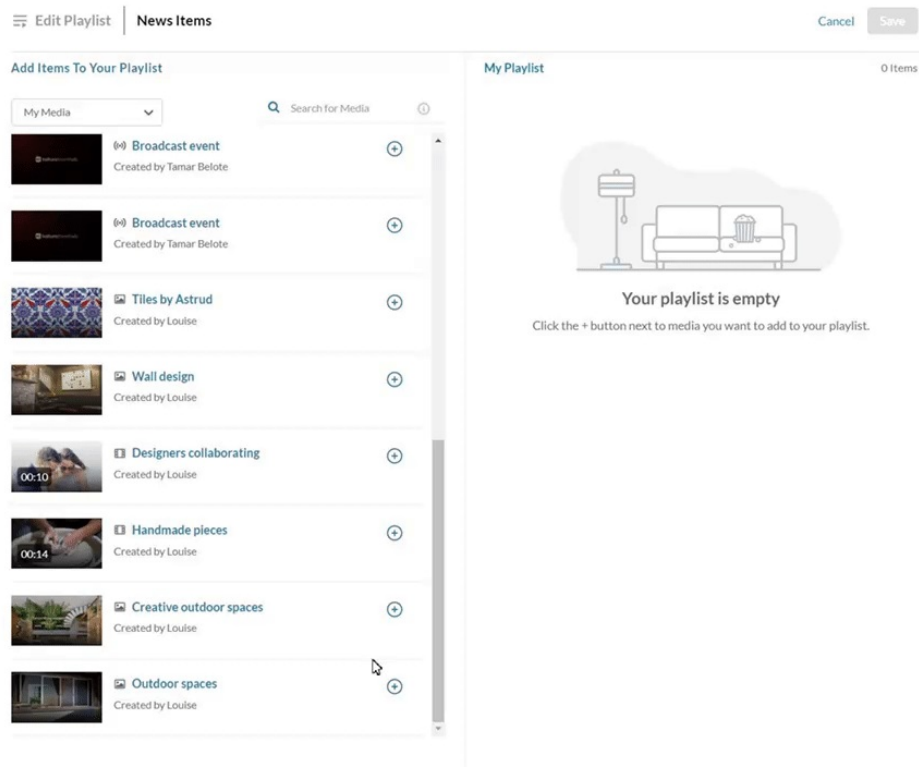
Edit Playlist | News Items

Cancel Save

Add Items To Your Playlist

My Media

Search for Media

Broadcast event
Created by Tamar Belote

Broadcast event
Created by Tamar Belote

Tiles by Astrud
Created by Louise

Wall design
Created by Louise

00:10
Designers collaborating
Created by Louise

00:14
Handmade pieces
Created by Louise

Creative outdoor spaces
Created by Louise

Outdoor spaces
Created by Louise

My Playlist

0 Items

Your playlist is empty

Click the + button next to media you want to add to your playlist.